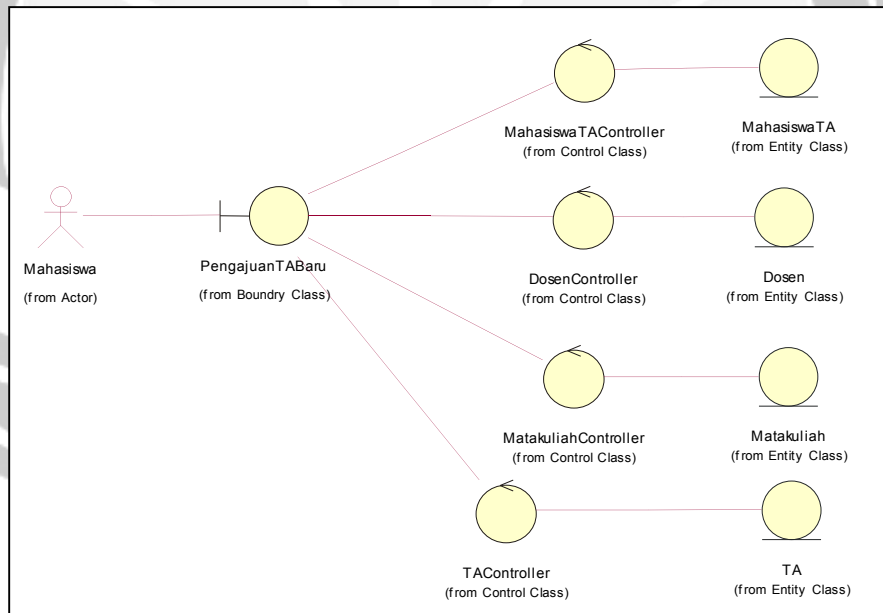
MahasiswaTAController
(from Control Class)

MahasiswaTA
(from Entity Class)

Mahasiswa
(from Actor)

PengajuanTABaru
(from Boundry Class)

DosenController
(from Control Class)

Dosen
(from Entity Class)

MatakuliahController
(from Control Class)

Matakuliah
(from Entity Class)

TAController
(from Control Class)

TA
(from Entity Class)